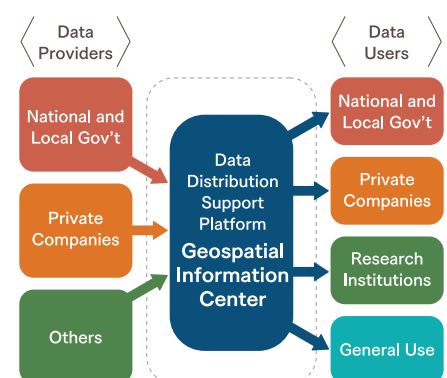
Data Providers

National and Local Gov't

Private Companies

Others

Data Distribution Support Platform

Geospatial Information Center

Data Users

National and Local Gov't

Private Companies

Research Institutions

General Use